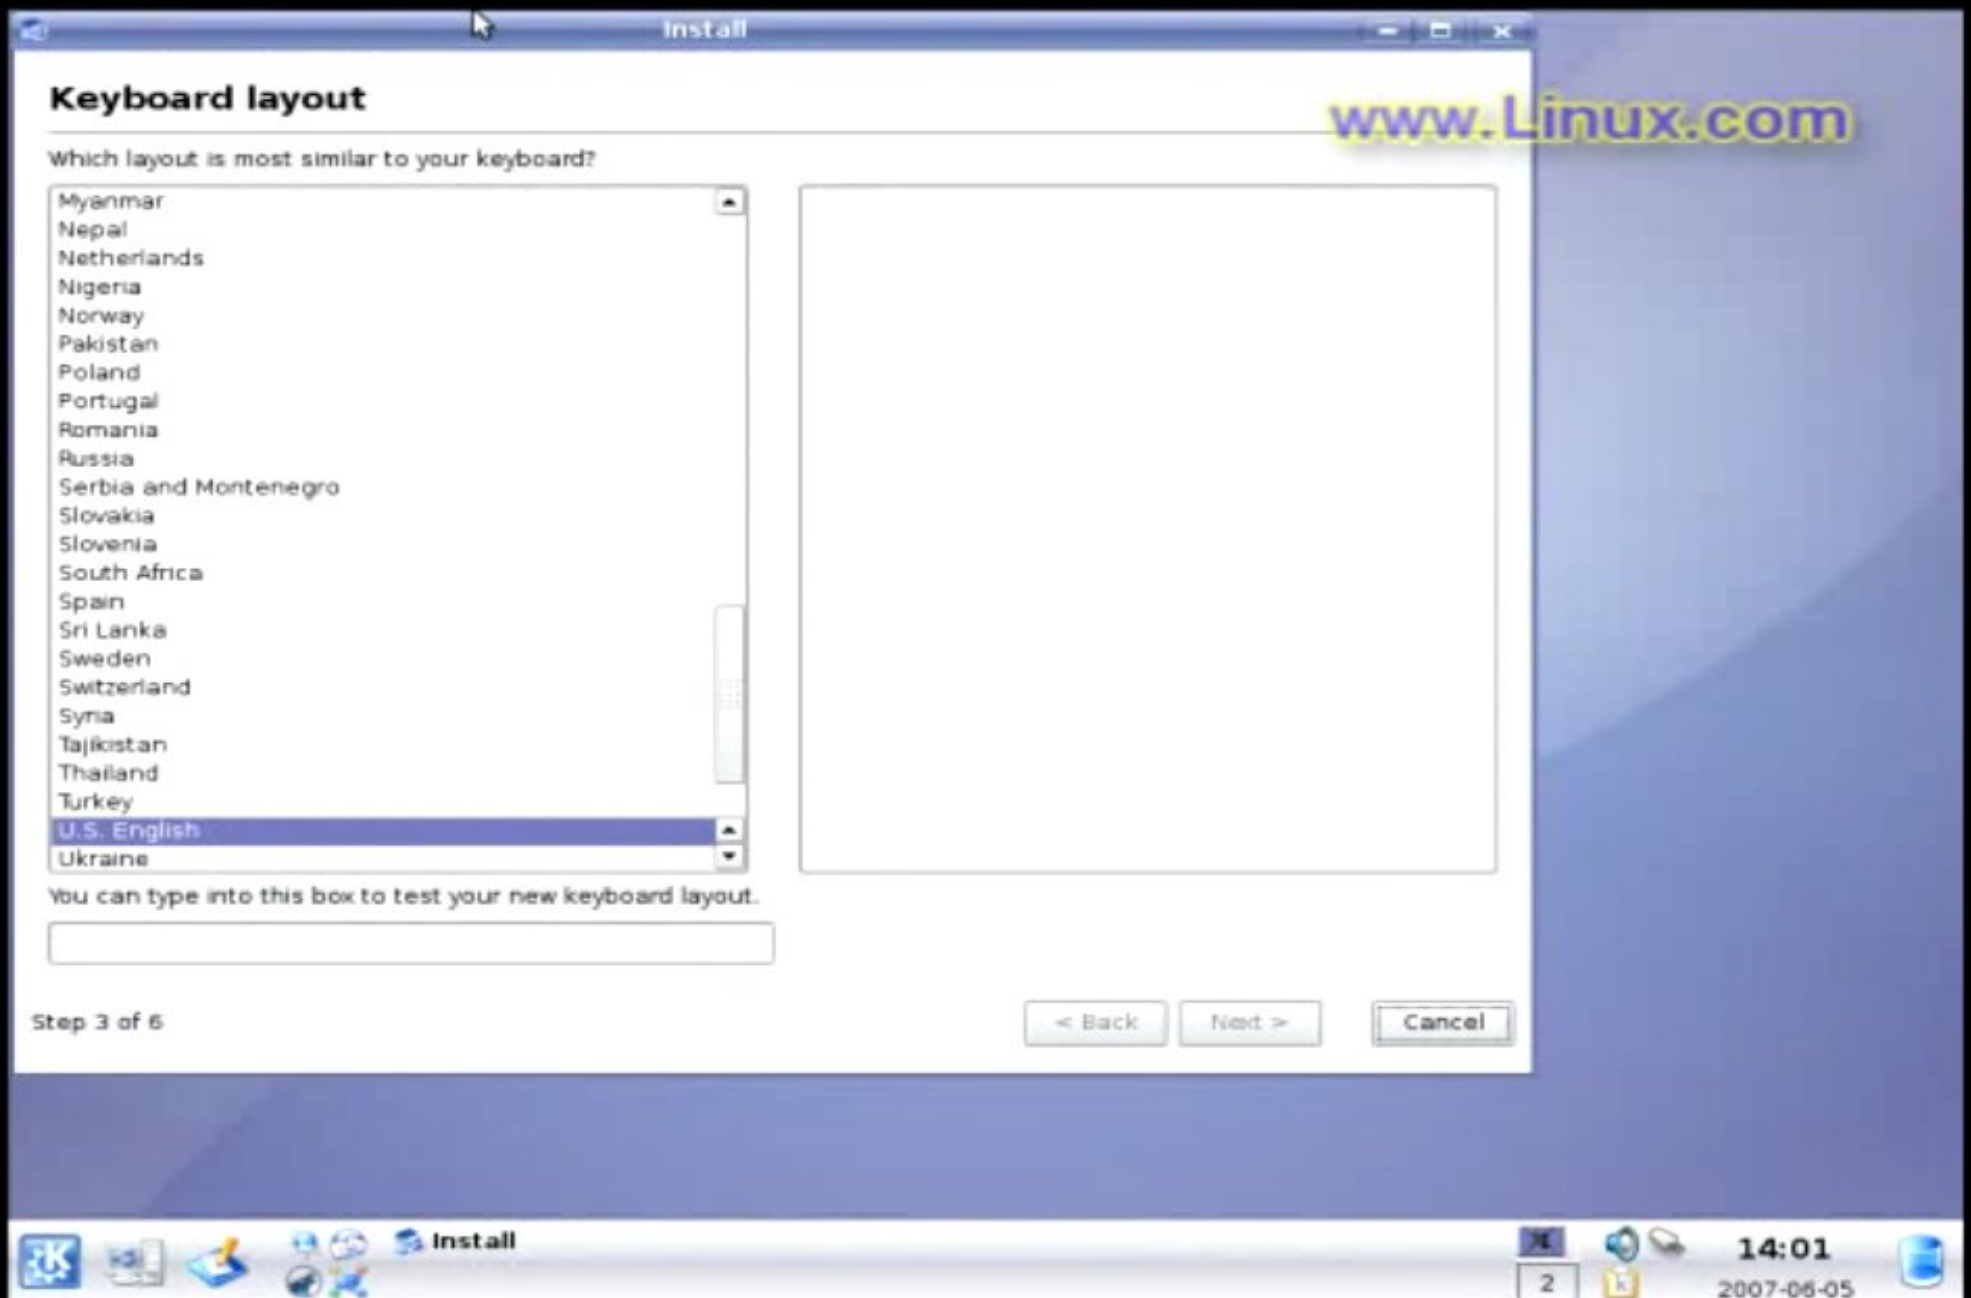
Install

Keyboard layout

www.Linux.com

Which layout is most similar to your keyboard?

Myanmar
Nepal
Netherlands
Nigeria
Norway
Pakistan
Poland
Portugal
Romania
Russia
Serbia and Montenegro
Slovakia
Slovenia
South Africa
Spain
Sri Lanka
Sweden
Switzerland
Syria
Tajikistan
Thailand
Turkey
U.S. English
Ukraine

You can type into this box to test your new keyboard layout.

Step 3 of 6

< Back
Next >
Cancel

Install

2

14:01
2007-06-05